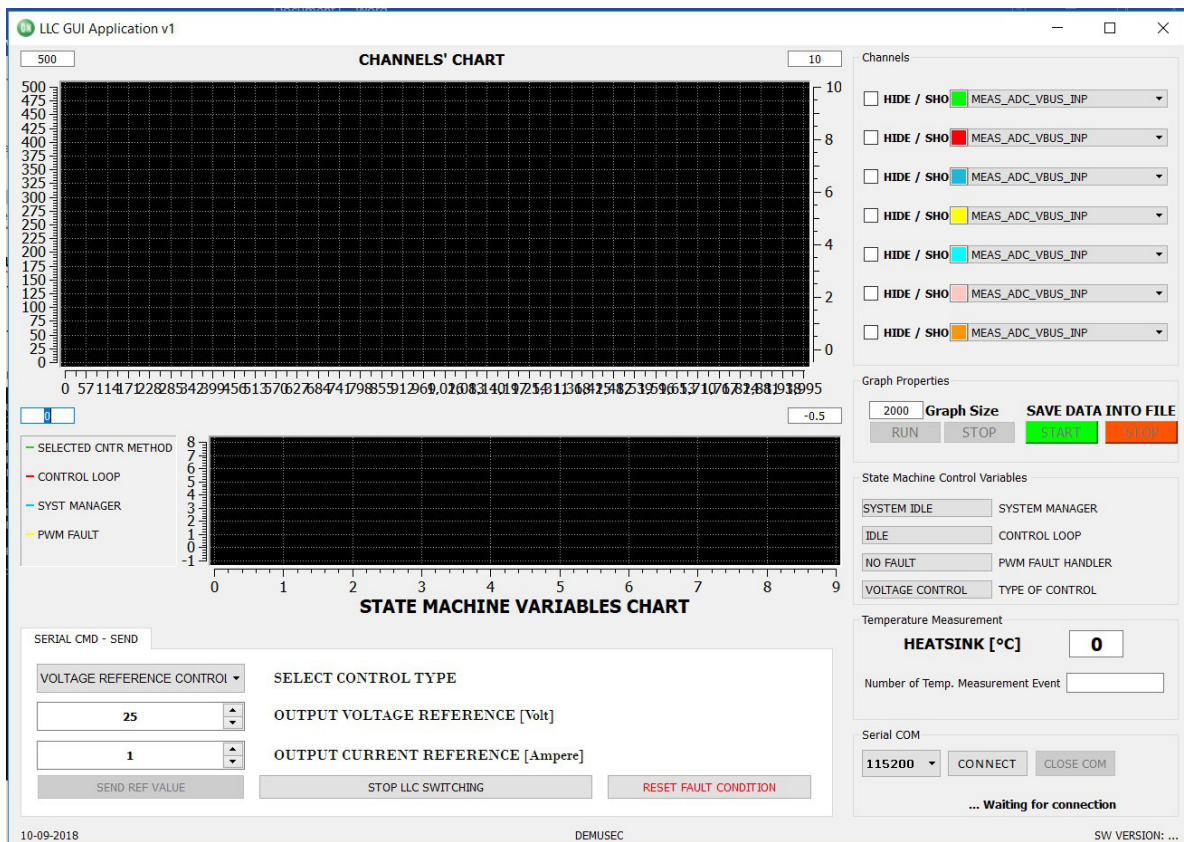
LLC GUI Application v1

500

CHANNELS' CHART

10

500 475 450 425 400 375 350 325 300 275 250 225 200 175 150 125 100 75 50 25 0

10 8 6 4 2 0

0 57114171228285342399456513570627684741798855912969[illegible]

0

-0.5

— SELECTED CNTR METHOD
— CONTROL LOOP
— SYST MANAGER
— PWM FAULT

8 7 6 5 4 3 2 1 0 -1

0 1 2 3 4 5 6 7 8 9

STATE MACHINE VARIABLES CHART

SERIAL CMD - SEND

VOLTAGE REFERENCE CONTROL

SELECT CONTROL TYPE

25

OUTPUT VOLTAGE REFERENCE [Volt]

1

OUTPUT CURRENT REFERENCE [Ampere]

SEND REF VALUE

STOP LLC SWITCHING

RESET FAULT CONDITION

Channels

HIDE / SHO MEAS_ADC_VBUS_INP
HIDE / SHO MEAS_ADC_VBUS_INP
HIDE / SHO MEAS_ADC_VBUS_INP
HIDE / SHO MEAS_ADC_VBUS_INP
HIDE / SHO MEAS_ADC_VBUS_INP
HIDE / SHO MEAS_ADC_VBUS_INP
HIDE / SHO MEAS_ADC_VBUS_INP

Graph Properties

2000 Graph Size

SAVE DATA INTO FILE

RUN STOP START STOP

State Machine Control Variables

SYSTEM IDLE SYSTEM MANAGER
IDLE CONTROL LOOP
NO FAULT PWM FAULT HANDLER
VOLTAGE CONTROL TYPE OF CONTROL

Temperature Measurement

HEATSINK [°C] 0

Number of Temp. Measurement Event

Serial COM

115200 CONNECT CLOSE COM

... Waiting for connection

10-09-2018 DEMUSEC SW VERSION: ...